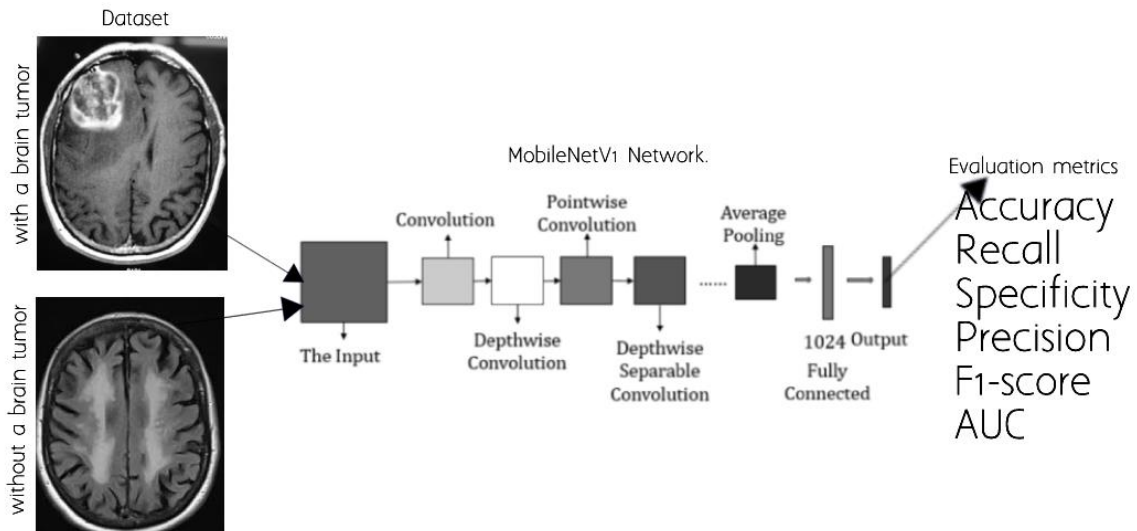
Dataset

with a brain tumor

without a brain tumor

MobileNetV1 Network.

Convolution

Pointwise Convolution

Average Pooling

The Input

Depthwise Convolution

Depthwise Separable Convolution

1024

Output

Fully Connected

Evaluation metrics

Accuracy
Recall
Specificity
Precision
F1-score
AUC